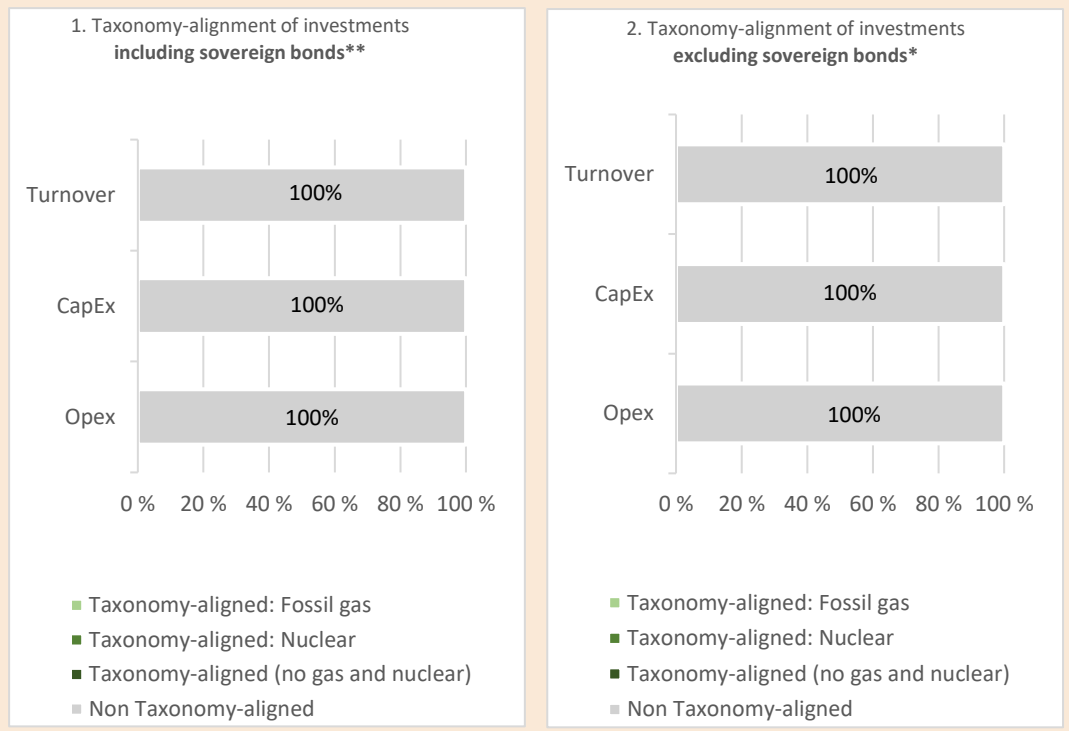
1. Taxonomy-alignment of investments
**including sovereign bonds****

Turnover
100%

CapEx
100%

Opex
100%

0 % 20 % 40 % 60 % 80 % 100 %

Taxonomy-aligned: Fossil gas
Taxonomy-aligned: Nuclear
Taxonomy-aligned (no gas and nuclear)
Non Taxonomy-aligned

2. Taxonomy-alignment of investments
**excluding sovereign bonds***

Turnover
100%

CapEx
100%

Opex
100%

0 % 20 % 40 % 60 % 80 % 100 %

Taxonomy-aligned: Fossil gas
Taxonomy-aligned: Nuclear
Taxonomy-aligned (no gas and nuclear)
Non Taxonomy-aligned